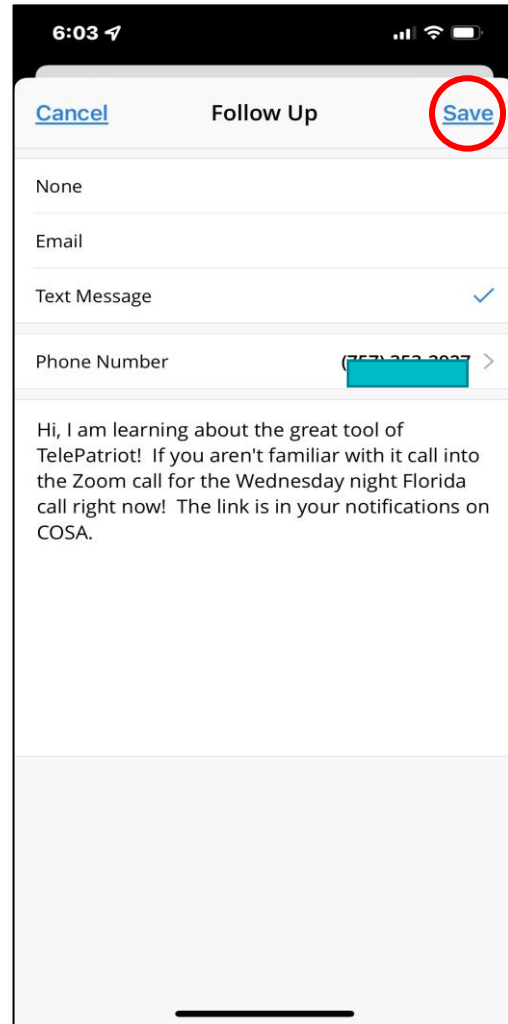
6:03

Cancel Follow Up Save

None

Email

Text Message

Phone Number (757) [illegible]

Hi, I am learning about the great tool of TelePatriot! If you aren't familiar with it call into the Zoom call for the Wednesday night Florida call right now! The link is in your notifications on COSA.